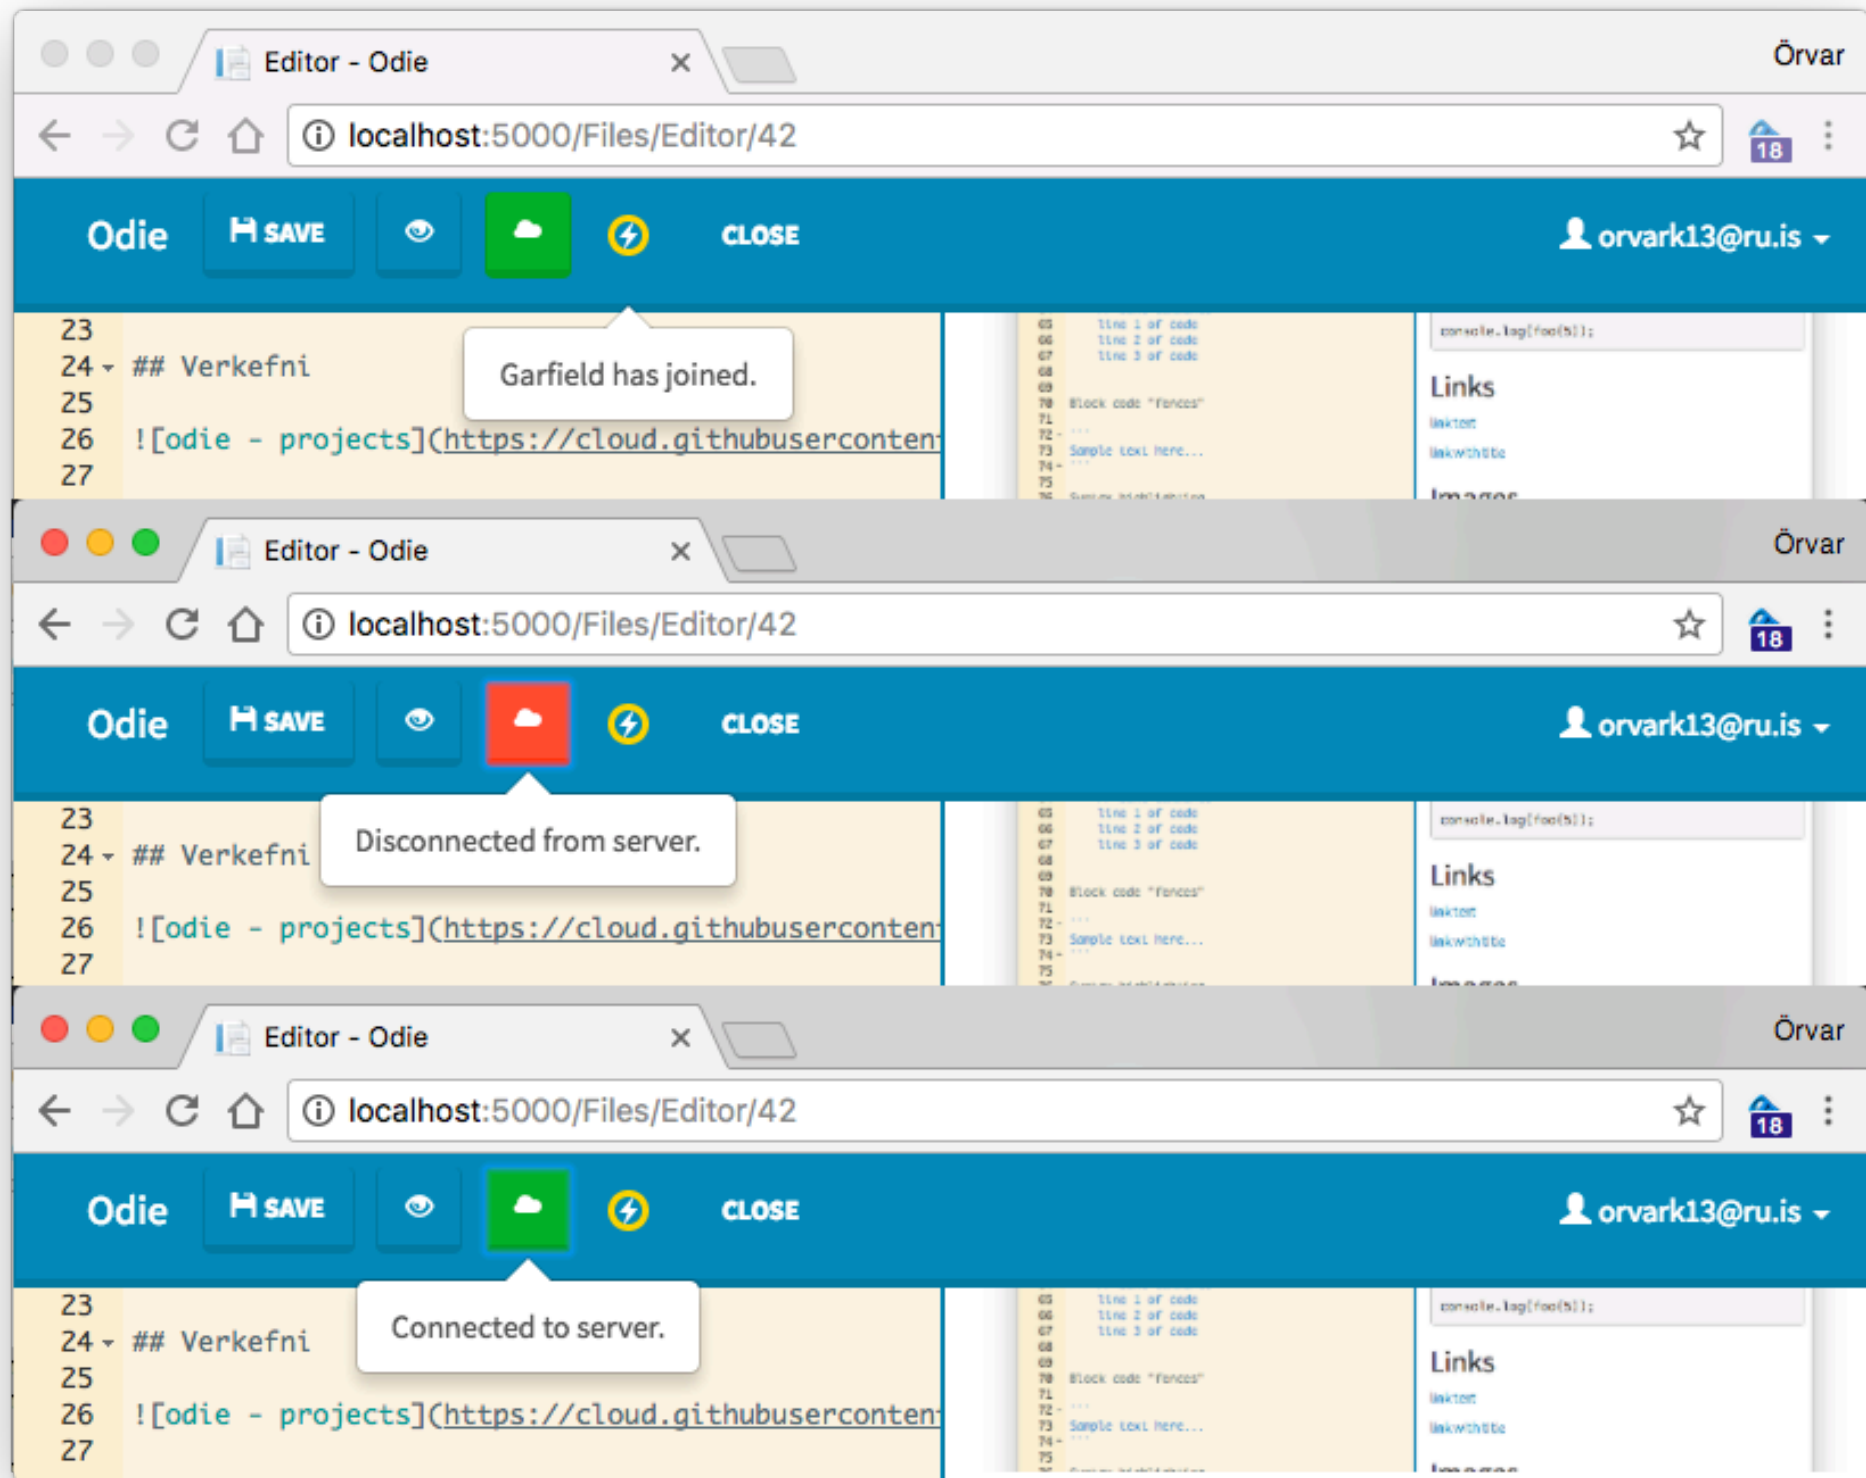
Editor - Odie ×

Örvar

localhost:5000/Files/Editor/42

18

Odie SAVE CLOSE orvark13@ru.is

23
24 ## Verkefni
25
26 ![odie - projects](https://cloud.githubuserconten
27

Garfield has joined.

65 line 1 of code
66 line 2 of code
67 line 3 of code
68
69
70 Block code "fences"
71
72 ```
73 Sample text here...
74 ```
75

console.log(foo(5));

Links

link text

link with title

Images

Editor - Odie ×

Örvar

localhost:5000/Files/Editor/42

18

Odie SAVE CLOSE orvark13@ru.is

23
24 ## Verkefni
25
26 ![odie - projects](https://cloud.githubuserconten
27

Disconnected from server.

65 line 1 of code
66 line 2 of code
67 line 3 of code
68
69
70 Block code "fences"
71
72 ```
73 Sample text here...
74 ```
75

console.log(foo(5));

Links

link text

link with title

Images

Editor - Odie ×

Örvar

localhost:5000/Files/Editor/42

18

Odie SAVE CLOSE orvark13@ru.is

23
24 ## Verkefni
25
26 ![odie - projects](https://cloud.githubuserconten
27

Connected to server.

65 line 1 of code
66 line 2 of code
67 line 3 of code
68
69
70 Block code "fences"
71
72 ```
73 Sample text here...
74 ```
75

console.log(foo(5));

Links

link text

link with title

Images